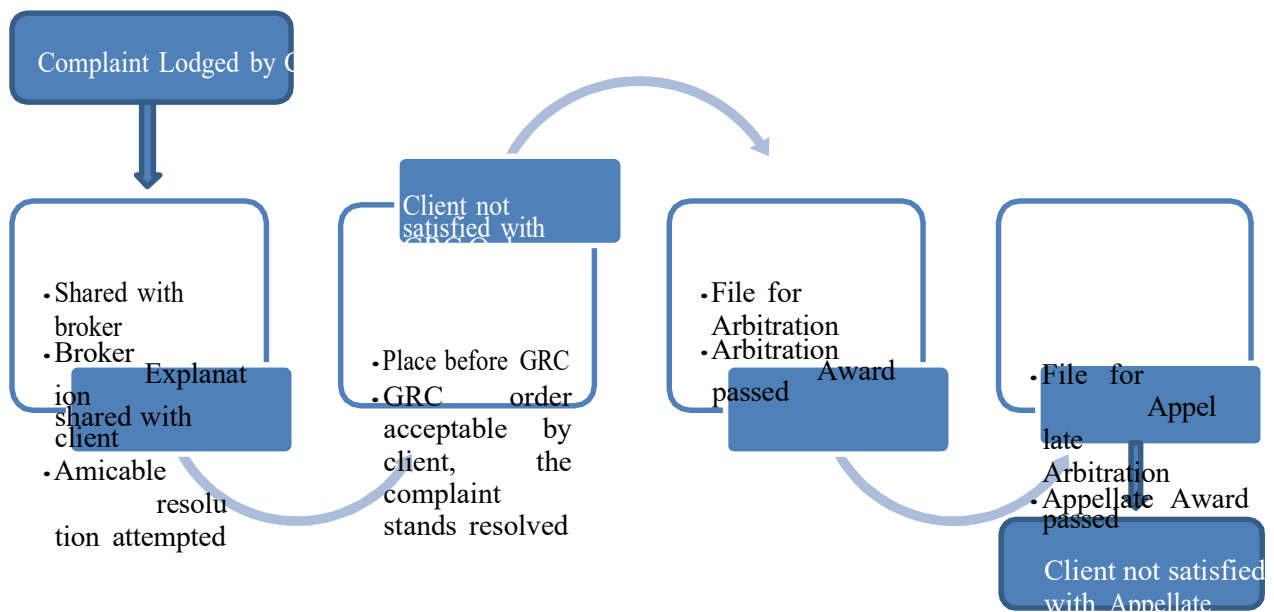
Complaint Lodged by C

Client not satisfied with GRC O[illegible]

•Shared with broker
•Broker Explanation shared with client
•Amicable resolution attempted

•Place before GRC
•GRC order acceptable by client, the complaint stands resolved

•File for Arbitration
•Arbitration Award passed

•File for Appellate Arbitration
•Appellate Award passed

Client not satisfied with Appellate